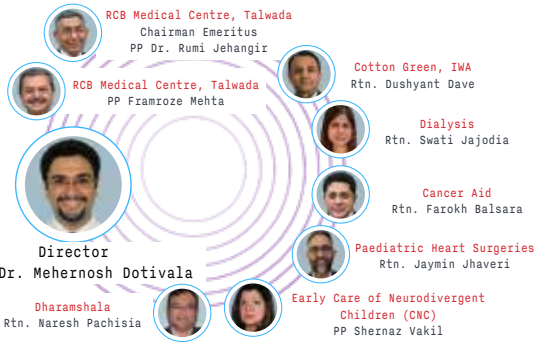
RCB Medical Centre, Talwada
Chairman Emeritus
PP Dr. Rumi Jehangir

RCB Medical Centre, Talwada
PP Framroze Mehta

Cotton Green, IWA
Rtn. Dushyant Dave

Dialysis
Rtn. Swati Jajodia

Cancer Aid
Rtn. Farokh Balsara

Paediatric Heart Surgeries
Rtn. Jaymin Jhaveri

Director
Dr. Mehernosh Dotivala

Dharamshala
Rtn. Naresh Pachisia

Early Care of Neurodivergent Children (CNC)
PP Shernaz Vakil